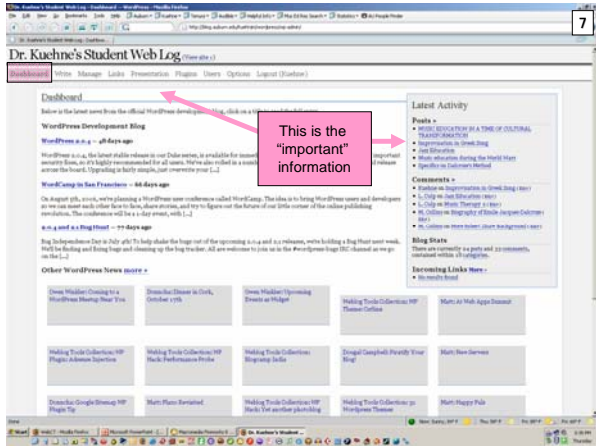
7

Dr. Kuehne's Student Web Log (View site »)

Dashboard Write Manage Links Presentation Plugins Users Options Logout (Kuehne)

Dashboard

This is the "important" information

WordPress Development Blog

WordPress 2.0.4 — 48 days ago

WordCamp in San Francisco — 66 days ago

2.0.4 and 2.1 Bug Hunt — 77 days ago

Other WordPress News more »

Latest Activity

Posts »

- MUSIC EDUCATION IN A TIME OF CULTURAL TRANSFORMATION
- Improvisation in Greek Song
- Jazz Education
- Music education during the World Wars
- Specifics on Dalcroze's Method

Comments »

Blog Stats

Incoming Links More »

- No results found